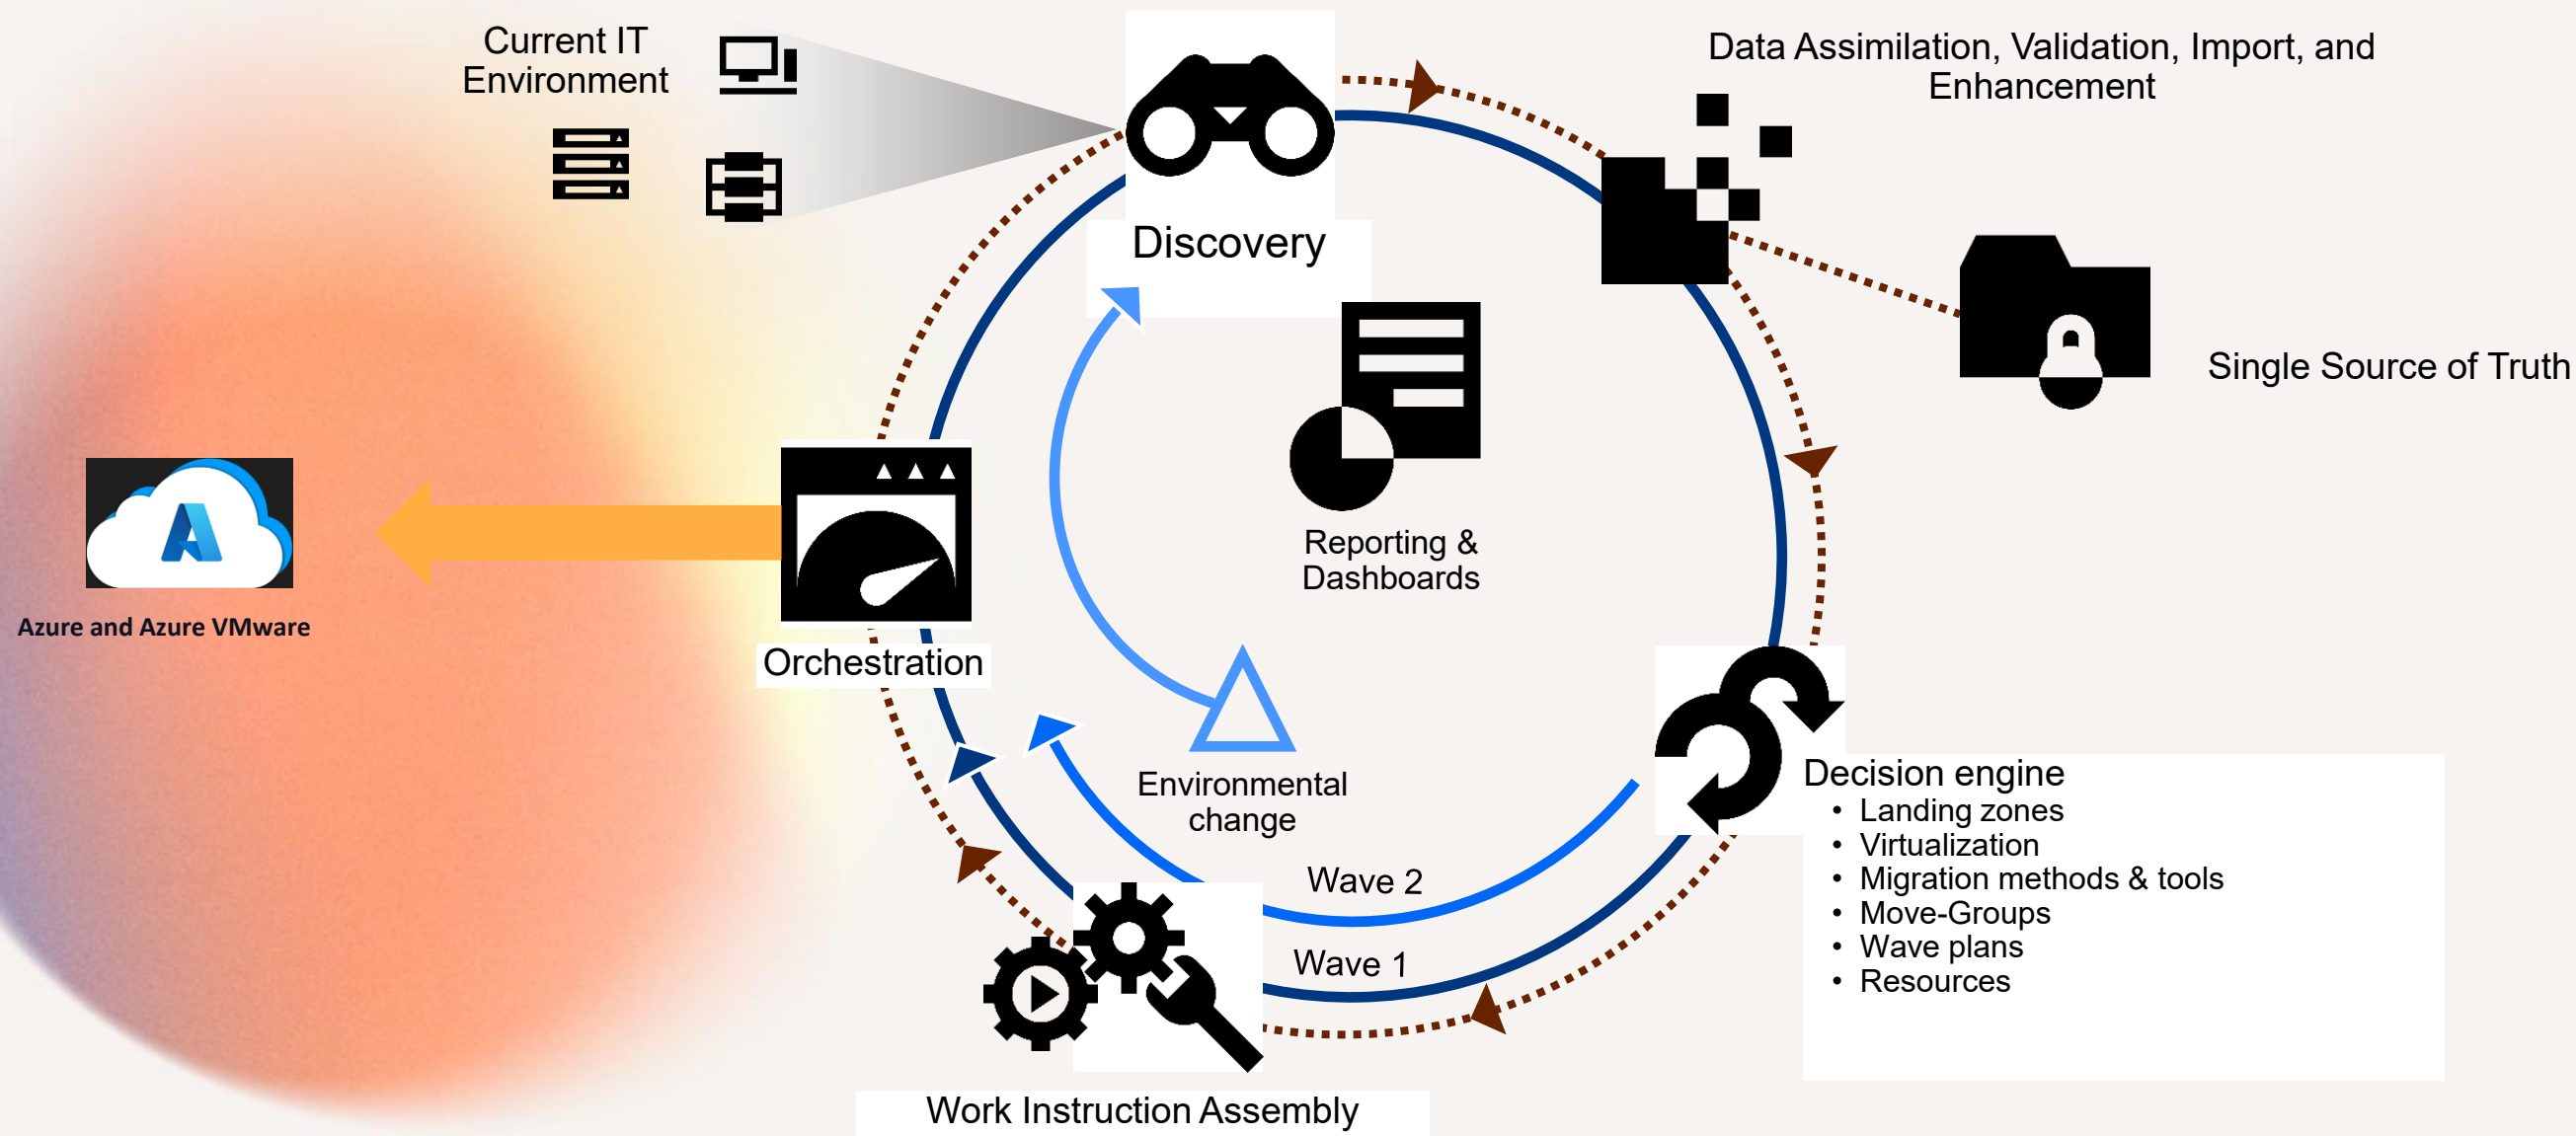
Current IT Environment

Discovery

Data Assimilation, Validation, Import, and Enhancement

Single Source of Truth

Reporting & Dashboards

Azure and Azure VMware

Orchestration

Environmental change

Decision engine
• Landing zones
• Virtualization
• Migration methods & tools
• Move-Groups
• Wave plans
• Resources

Wave 2

Wave 1

Work Instruction Assembly